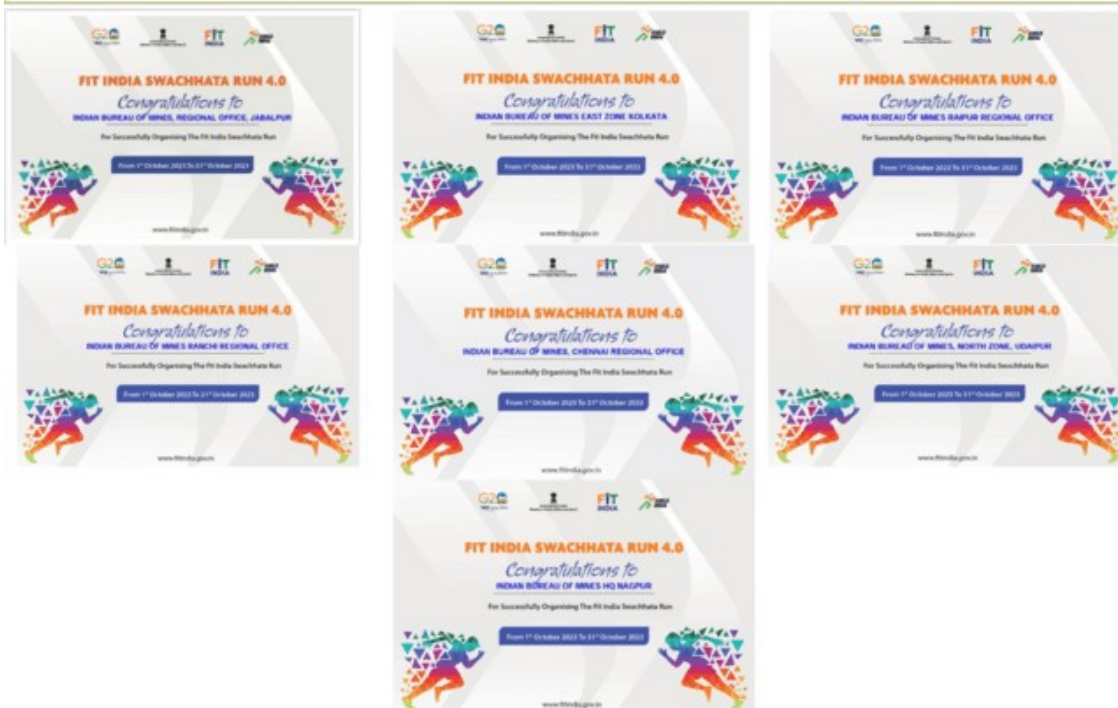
G20 FIT INDIA

FIT INDIA SWACHHATA RUN 4.0

Congratulations to

INDIAN BUREAU OF MINES, REGIONAL OFFICE, JABALPUR

For Successfully Organising The Fit India Swachhata Run

From 1st October 2023 To 31st October 2023

www.fitindia.gov.in

G20 FIT INDIA

FIT INDIA SWACHHATA RUN 4.0

Congratulations to

INDIAN BUREAU OF MINES EAST ZONE KOLKATA

For Successfully Organising The Fit India Swachhata Run

From 1st October 2023 To 31st October 2023

www.fitindia.gov.in

G20 FIT INDIA

FIT INDIA SWACHHATA RUN 4.0

Congratulations to

INDIAN BUREAU OF MINES RAIPUR REGIONAL OFFICE

For Successfully Organising The Fit India Swachhata Run

From 1st October 2023 To 31st October 2023

www.fitindia.gov.in

G20 FIT INDIA

FIT INDIA SWACHHATA RUN 4.0

Congratulations to

INDIAN BUREAU OF MINES RANCHI REGIONAL OFFICE

For Successfully Organising The Fit India Swachhata Run

From 1st October 2023 To 31st October 2023

www.fitindia.gov.in

G20 FIT INDIA

FIT INDIA SWACHHATA RUN 4.0

Congratulations to

INDIAN BUREAU OF MINES, CHENNAI REGIONAL OFFICE

For Successfully Organising The Fit India Swachhata Run

From 1st October 2023 To 31st October 2023

www.fitindia.gov.in

G20 FIT INDIA

FIT INDIA SWACHHATA RUN 4.0

Congratulations to

INDIAN BUREAU OF MINES, NORTH ZONE, UDAIPUR

For Successfully Organising The Fit India Swachhata Run

From 1st October 2023 To 31st October 2023

www.fitindia.gov.in

G20 FIT INDIA

FIT INDIA SWACHHATA RUN 4.0

Congratulations to

INDIAN BUREAU OF MINES HQ NAGPUR

For Successfully Organising The Fit India Swachhata Run

From 1st October 2023 To 31st October 2023

www.fitindia.gov.in